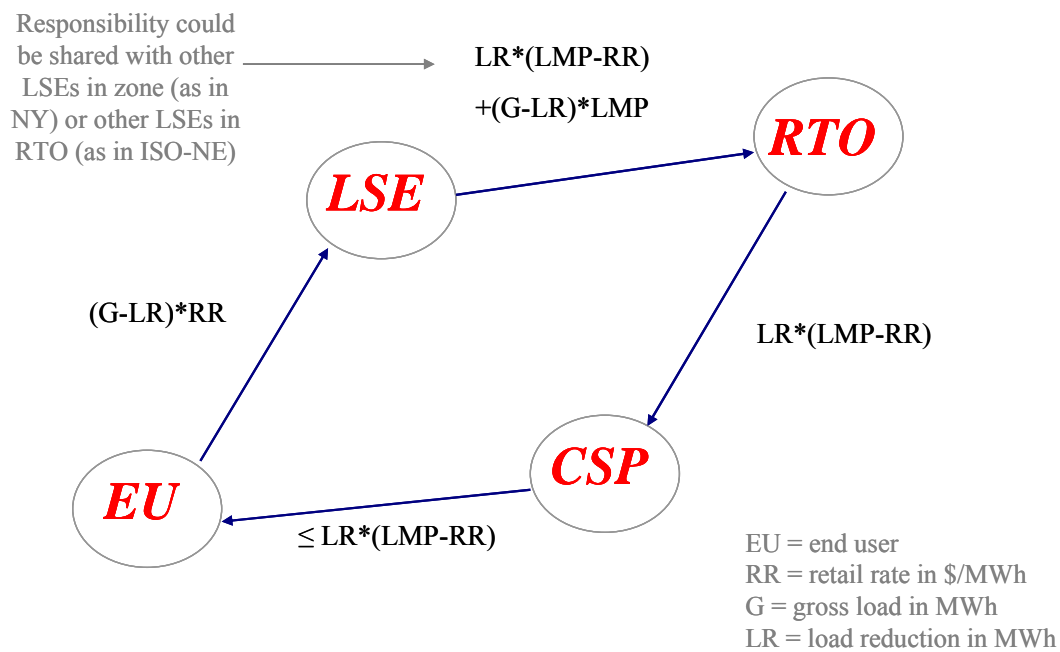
Responsibility could be shared with other LSEs in zone (as in NY) or other LSEs in RTO (as in ISO-NE)

LR*(LMP-RR)
+(G-LR)*LMP

RTO

LSE

(G-LR)*RR

LR*(LMP-RR)

CSP

EU

≤ LR*(LMP-RR)

EU = end user
RR = retail rate in \$/MWh
G = gross load in MWh
LR = load reduction in MWh